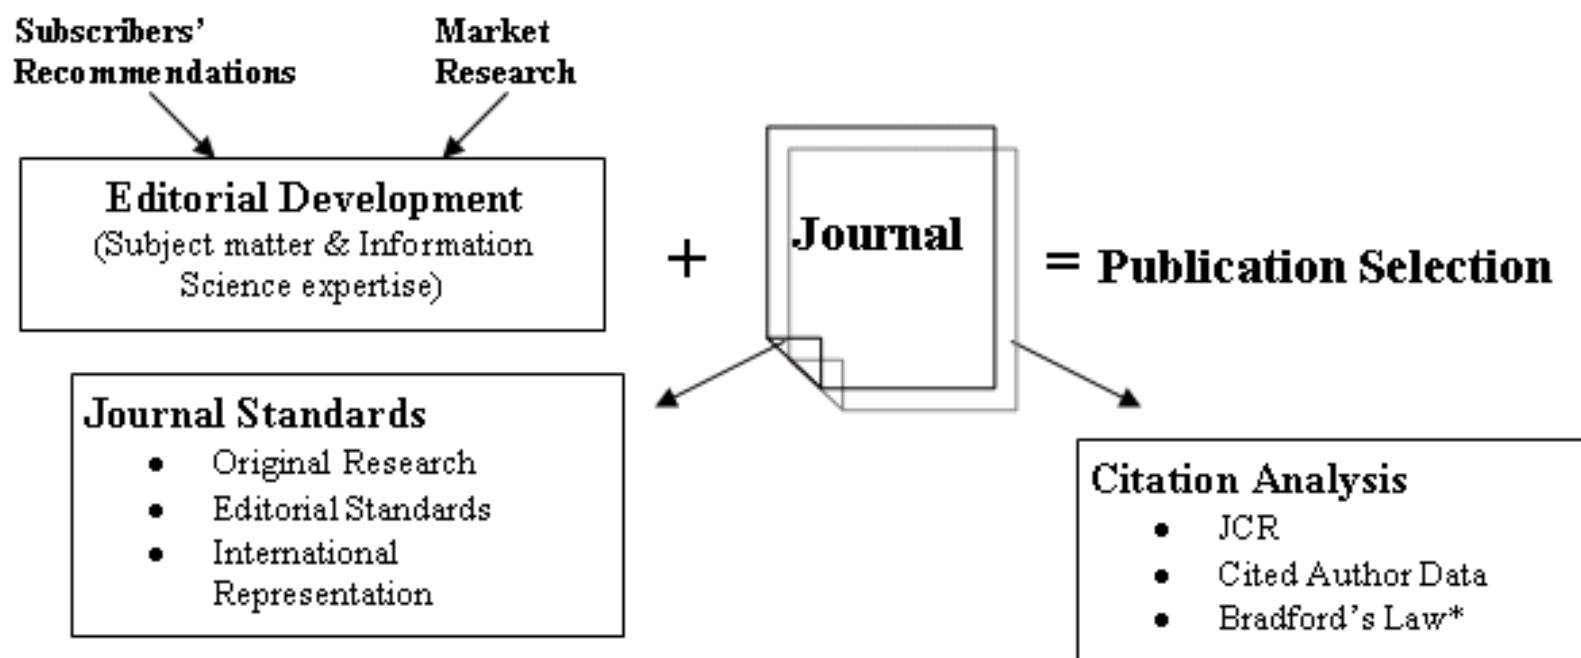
Subscribers' Recommendations

Market Research

Editorial Development
(Subject matter & Information Science expertise)

+

Journal

= Publication Selection

Journal Standards
- Original Research
- Editorial Standards
- International Representation

Citation Analysis
- JCR
- Cited Author Data
- Bradford's Law*